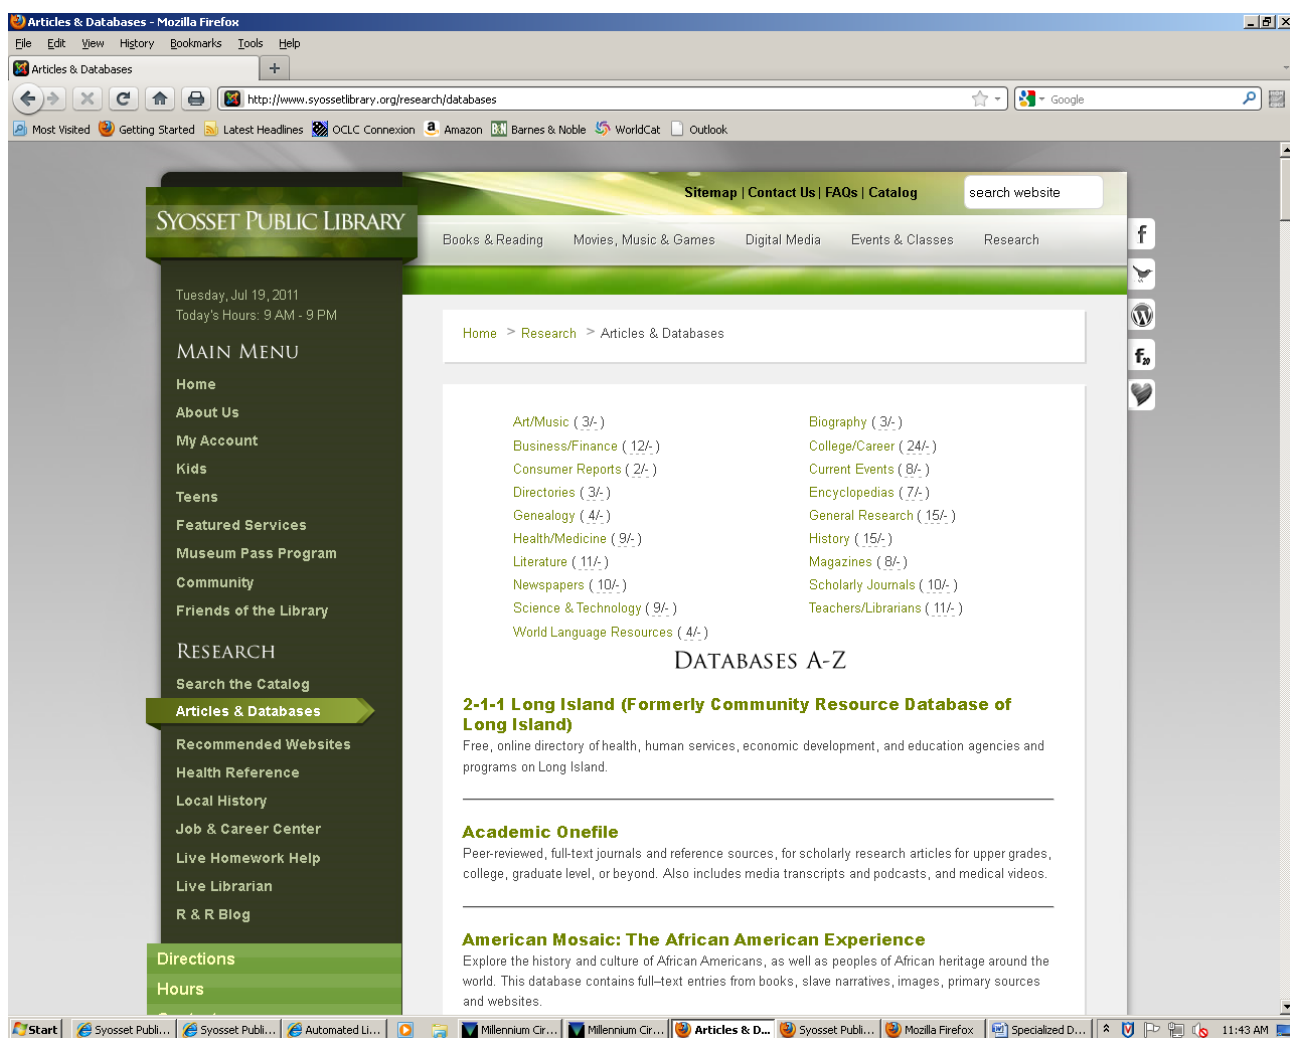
Articles & Databases - Mozilla Firefox

File Edit View History Bookmarks Tools Help

Articles & Databases

http://www.syossetlibrary.org/research/databases

Google

Most Visited Getting Started Latest Headlines OCLC Connexion Amazon Barnes & Noble WorldCat Outlook

Sitemap | Contact Us | FAQs | Catalog

search website

SYOSSET PUBLIC LIBRARY

Books & Reading Movies, Music & Games Digital Media Events & Classes Research

Tuesday, Jul 19, 2011
Today's Hours: 9 AM - 9 PM

MAIN MENU
Home
About Us
My Account
Kids
Teens
Featured Services
Museum Pass Program
Community
Friends of the Library

RESEARCH
Search the Catalog
Articles & Databases
Recommended Websites
Health Reference
Local History
Job & Career Center
Live Homework Help
Live Librarian
R & R Blog

Directions
Hours

Home > Research > Articles & Databases

Art/Music ( 3/- )
Business/Finance ( 12/- )
Consumer Reports ( 2/- )
Directories ( 3/- )
Genealogy ( 4/- )
Health/Medicine ( 9/- )
Literature ( 11/- )
Newspapers ( 10/- )
Science & Technology ( 9/- )
World Language Resources ( 4/- )

Biography ( 3/- )
College/Career ( 24/- )
Current Events ( 8/- )
Encyclopedias ( 7/- )
General Research ( 15/- )
History ( 15/- )
Magazines ( 8/- )
Scholarly Journals ( 10/- )
Teachers/Librarians ( 11/- )

DATABASES A-Z

2-1-1 Long Island (Formerly Community Resource Database of Long Island)
Free, online directory of health, human services, economic development, and education agencies and programs on Long Island.

Academic Onefile
Peer-reviewed, full-text journals and reference sources, for scholarly research articles for upper grades, college, graduate level, or beyond. Also includes media transcripts and podcasts, and medical videos.

American Mosaic: The African American Experience
Explore the history and culture of African Americans, as well as peoples of African heritage around the world. This database contains full–text entries from books, slave narratives, images, primary sources and websites.

Start Syosset Publi... Syosset Publi... Automated Li... Millennium Cir... Millennium Cir... Articles & D... Syosset Publi... Mozilla Firefox Specialized D... 11:43 AM